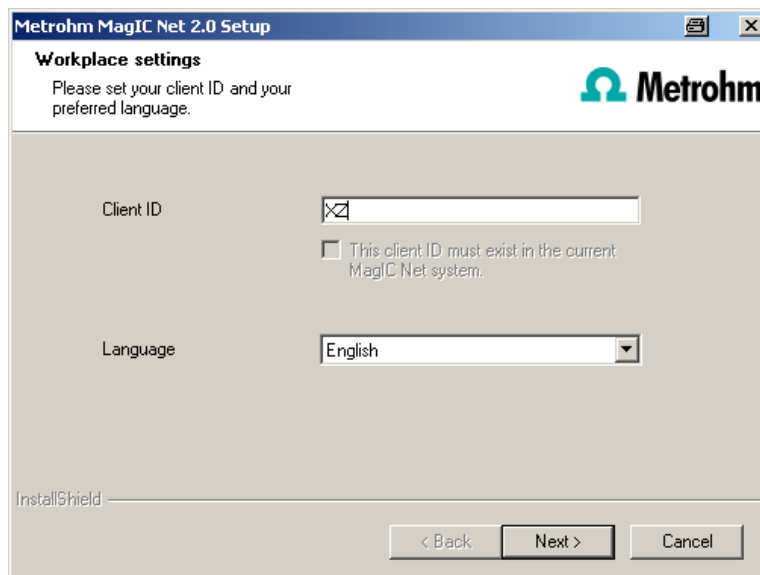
Metrohm MagIC Net 2.0 Setup

Workplace settings

Please set your client ID and your preferred language.

Metrohm

Client ID

This client ID must exist in the current MagIC Net system.

Language

English

InstallShield

< Back

Next >

Cancel